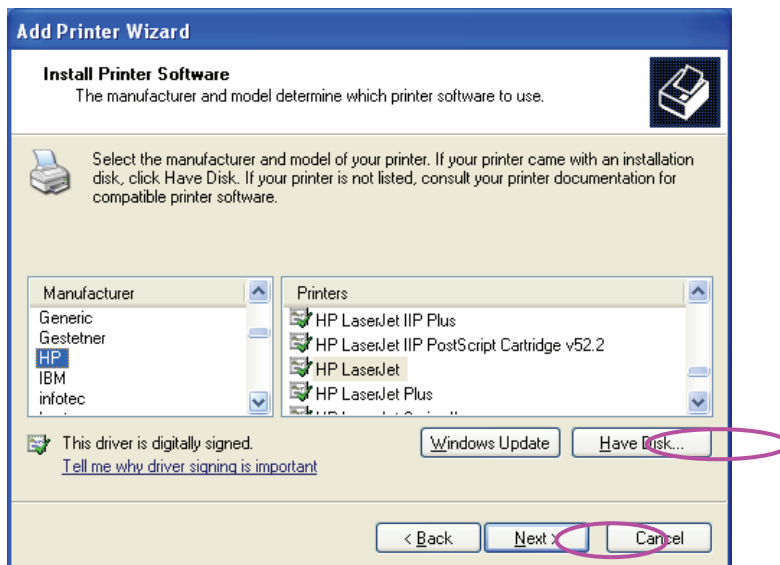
Add Printer Wizard

Install Printer Software
The manufacturer and model determine which printer software to use.

Select the manufacturer and model of your printer. If your printer came with an installation disk, click Have Disk. If your printer is not listed, consult your printer documentation for compatible printer software.

| Manufacturer |
|---|
| Generic |
| Gestetner |
| HP |
| IBM |
| infotec |

| Printers |
|---|
| HP LaserJet IIP Plus |
| HP LaserJet IIP PostScript Cartridge v52.2 |
| HP LaserJet |
| HP LaserJet Plus |
| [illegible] |

This driver is digitally signed.
Tell me why driver signing is important

Windows Update
Have Disk...

< Back
Next >
Cancel